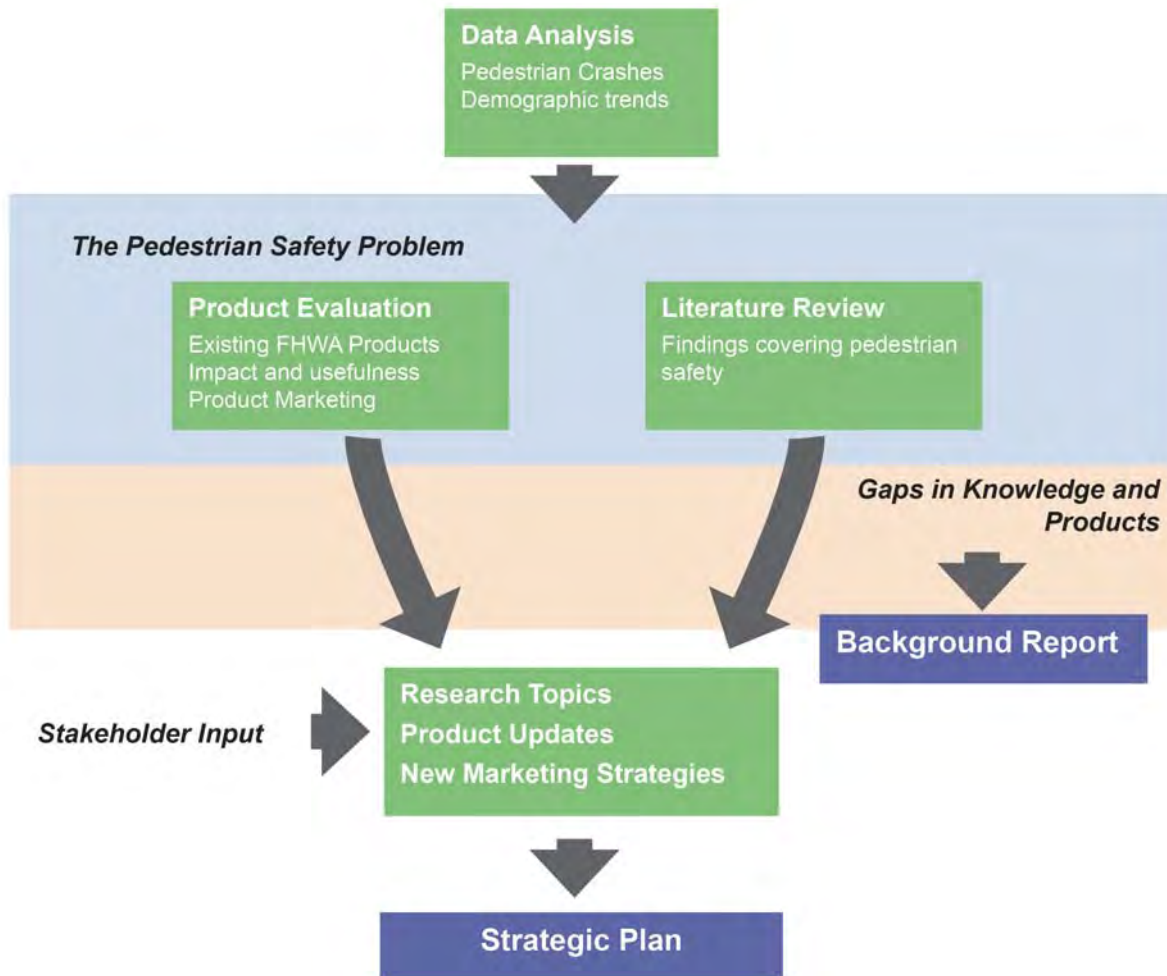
Data Analysis
Pedestrian Crashes
Demographic trends

The Pedestrian Safety Problem

Product Evaluation
Existing FHWA Products
Impact and usefulness
Product Marketing

Literature Review
Findings covering pedestrian safety

Gaps in Knowledge and Products

Background Report

Stakeholder Input

Research Topics
Product Updates
New Marketing Strategies

Strategic Plan